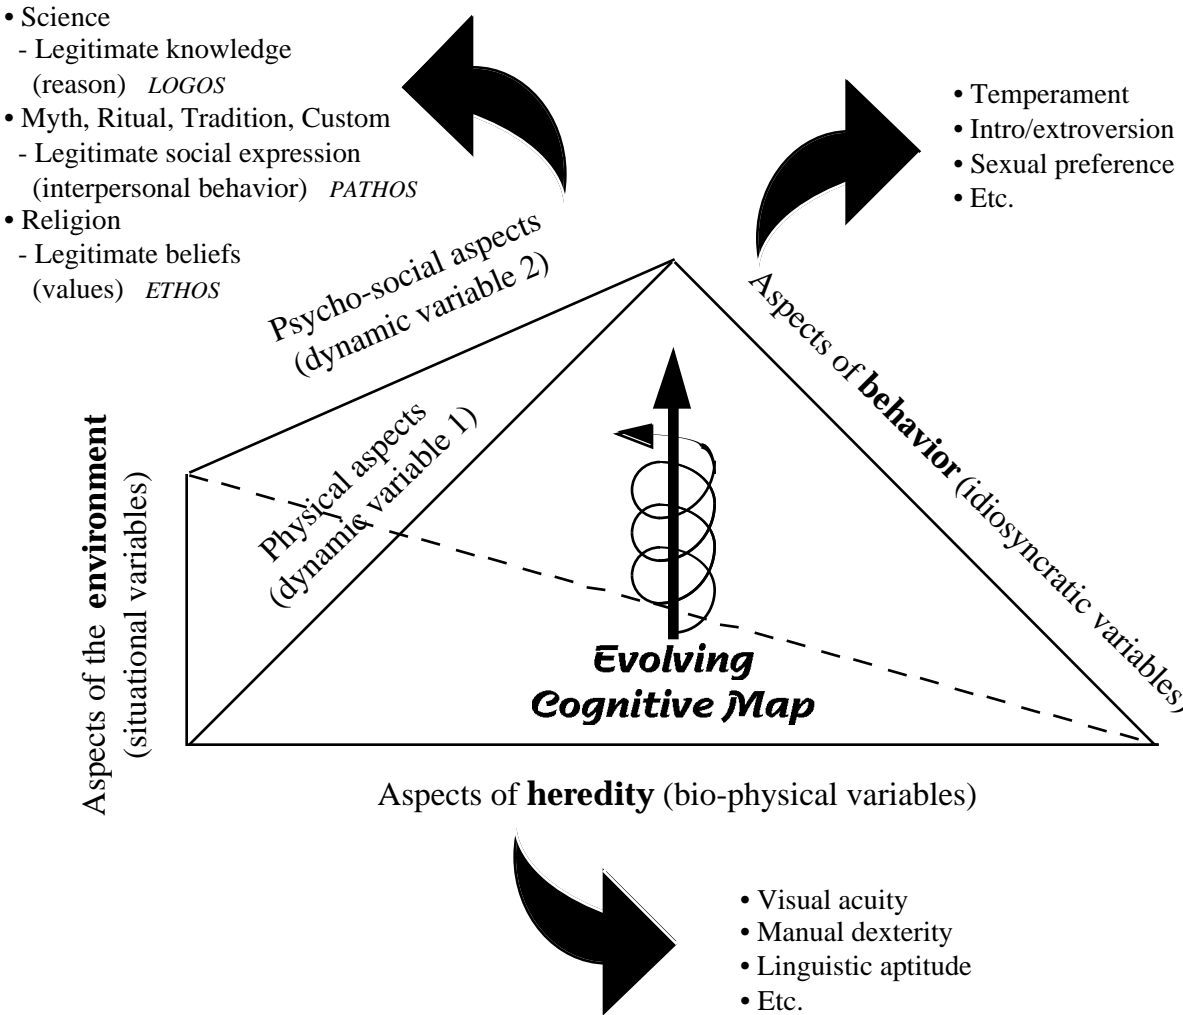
• Science
- Legitimate knowledge (reason) *LOGOS*
• Myth, Ritual, Tradition, Custom
- Legitimate social expression (interpersonal behavior) *PATHOS*
• Religion
- Legitimate beliefs (values) *ETHOS*

• Temperament
• Intro/extroversion
• Sexual preference
• Etc.

Psycho-social aspects (dynamic variable 2)

Aspects of **behavior** (idiosyncratic variables)

Physical aspects (dynamic variable 1)

Aspects of the **environment** (situational variables)

Evolving Cognitive Map

Aspects of **heredity** (bio-physical variables)

• Visual acuity
• Manual dexterity
• Linguistic aptitude
• Etc.